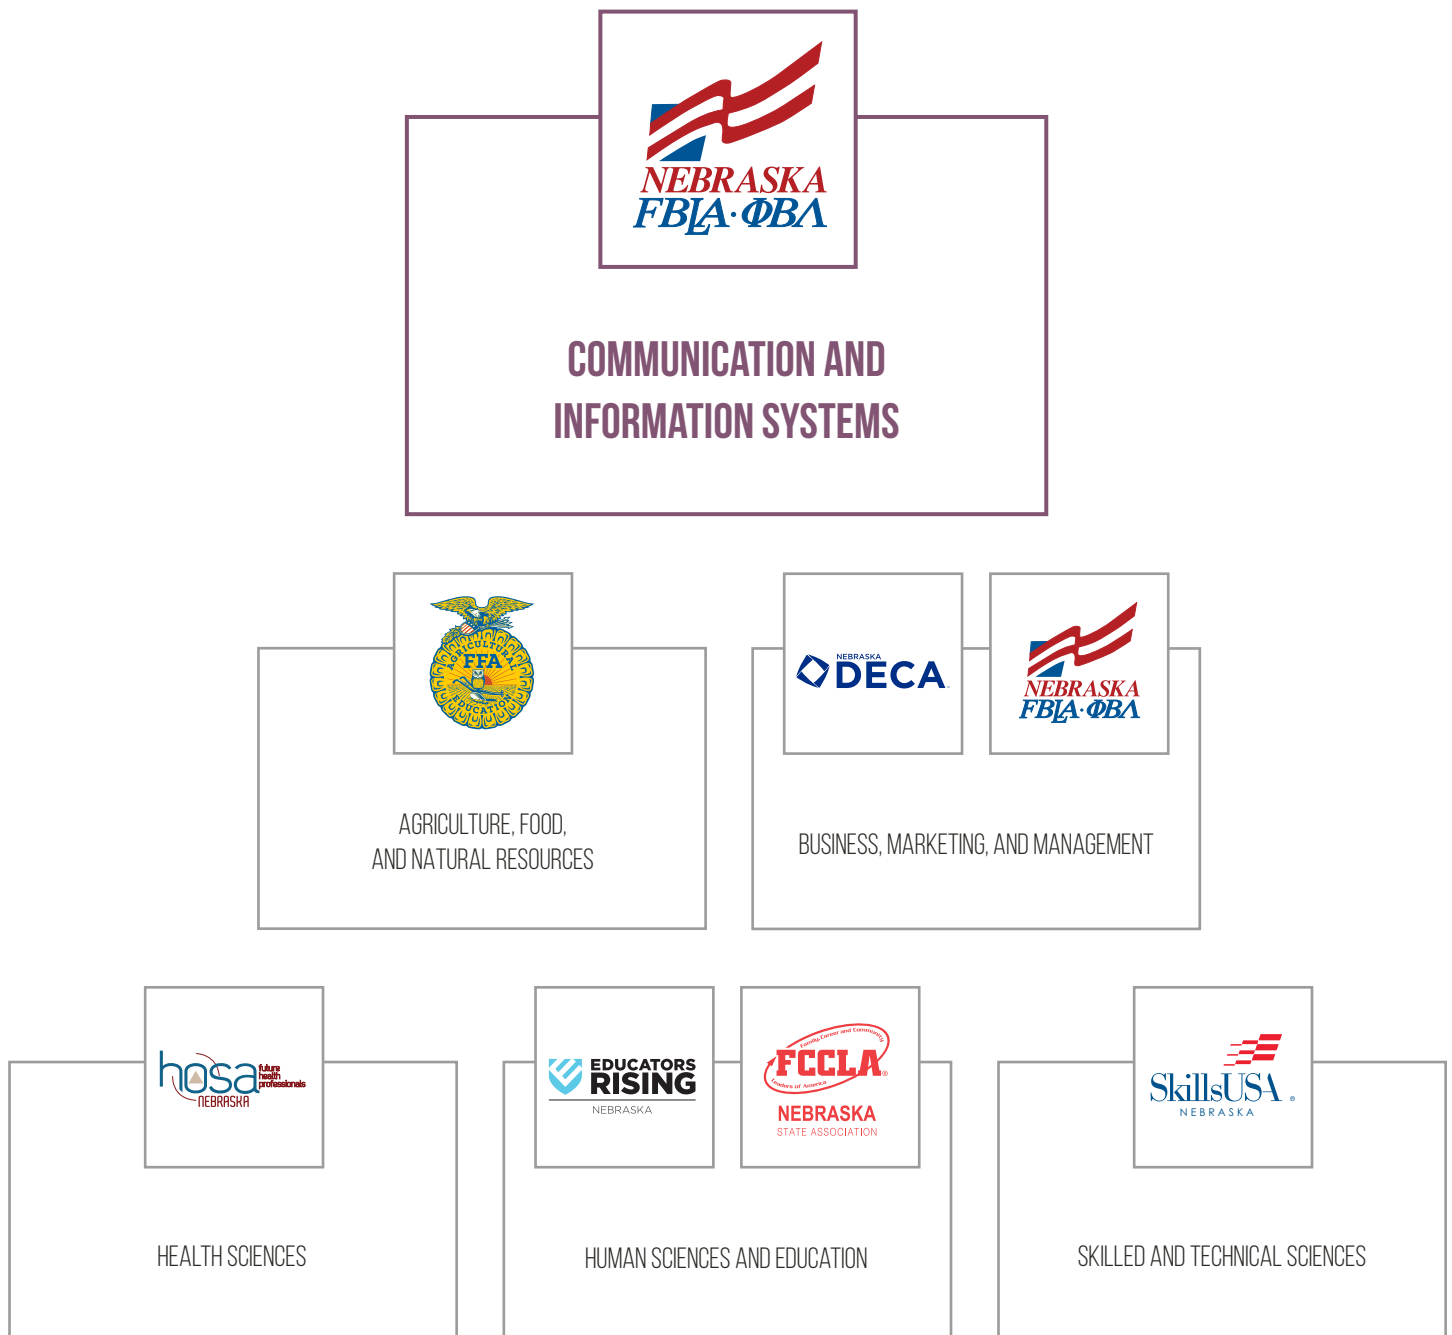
NEBRASKA
FBLA·ΦΒΛ

COMMUNICATION AND INFORMATION SYSTEMS

AGRICULTURAL EDUCATION
FFA

AGRICULTURE, FOOD, AND NATURAL RESOURCES

NEBRASKA
DECA

NEBRASKA
FBLA·ΦΒΛ

BUSINESS, MARKETING, AND MANAGEMENT

hosa
future health professionals
NEBRASKA

HEALTH SCIENCES

EDUCATORS RISING
NEBRASKA

Family, Career and Community Leaders of America
FCCLA
NEBRASKA
STATE ASSOCIATION

HUMAN SCIENCES AND EDUCATION

SkillsUSA
NEBRASKA

SKILLED AND TECHNICAL SCIENCES